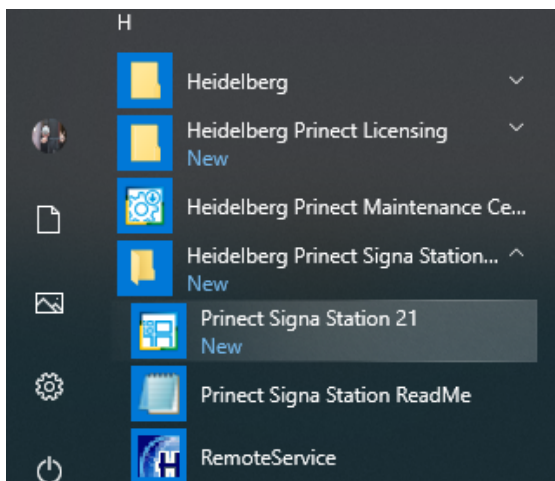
H

Heidelberg

Heidelberg Prinect Licensing
New

Heidelberg Prinect Maintenance Ce...

Heidelberg Prinect Signa Station...
New

Prinect Signa Station 21
New

Prinect Signa Station ReadMe

RemoteService